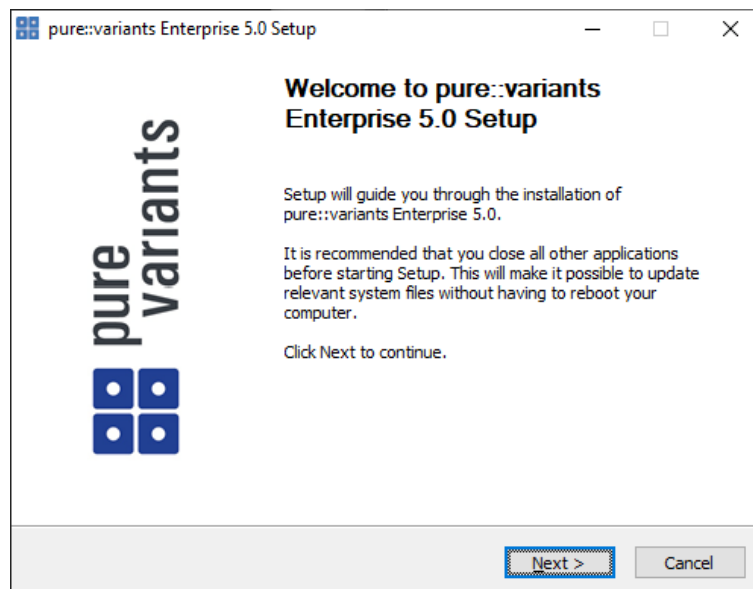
pure::variants Enterprise 5.0 Setup

pure variants

Welcome to pure::variants Enterprise 5.0 Setup

Setup will guide you through the installation of pure::variants Enterprise 5.0.

It is recommended that you close all other applications before starting Setup. This will make it possible to update relevant system files without having to reboot your computer.

Click Next to continue.

Next >

Cancel